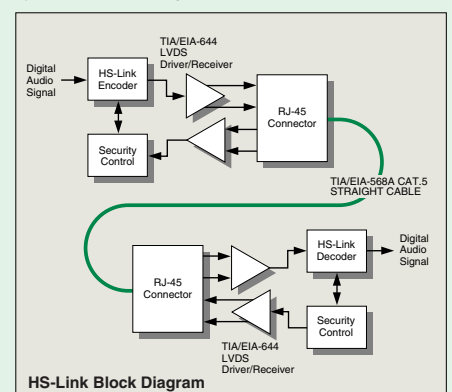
Digital Audio Signal

HS-Link Encoder

TIA/EIA-644 LVDS Driver/Receiver

RJ-45 Connector

Security Control

TIA/EIA-568A CAT.5 STRAIGHT CABLE

RJ-45 Connector

HS-Link Decoder

Digital Audio Signal

Security Control

TIA/EIA-644 LVDS Driver/Receiver

HS-Link Block Diagram